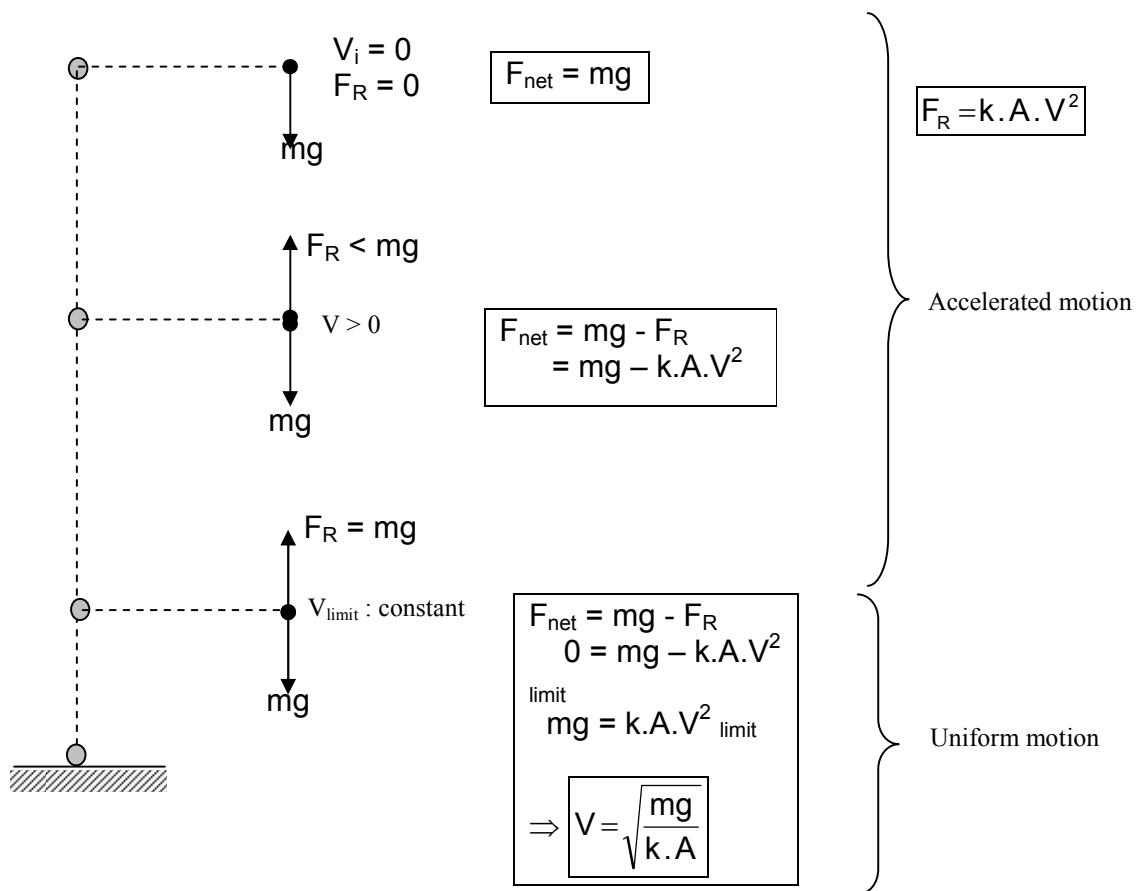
$V_i = 0$
$F_R = 0$

$F_{net} = mg$

$F_R = k.A.V^2$

mg

$F_R < mg$

V > 0

$F_{net} = mg - F_R$
$= mg – k.A.V^2$

Accelerated motion

mg

$F_R = mg$

$V_{limit}$ : constant

$F_{net} = mg - F_R$
$0 = mg – k.A.V^2$
limit
$mg = k.A.V^2$ limit

$\Rightarrow V = \sqrt{\frac{mg}{k.A}}$

mg

Uniform motion